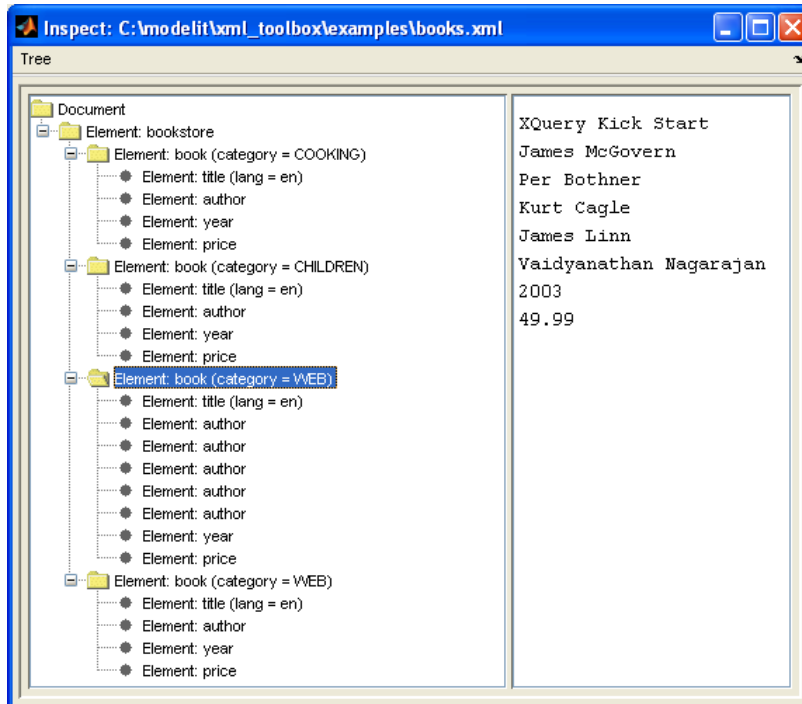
Inspect: C:\modelit\xml_toolbox\examples\books.xml

Tree

Document
Element: bookstore
Element: book (category = COOKING)
Element: title (lang = en)
Element: author
Element: year
Element: price
Element: book (category = CHILDREN)
Element: title (lang = en)
Element: author
Element: year
Element: price
Element: book (category = WEB)
Element: title (lang = en)
Element: author
Element: author
Element: author
Element: author
Element: author
Element: year
Element: price
Element: book (category = WEB)
Element: title (lang = en)
Element: author
Element: year
Element: price

XQuery Kick Start
James McGovern
Per Bothner
Kurt Cagle
James Linn
Vaidyanathan Nagarajan
2003
49.99